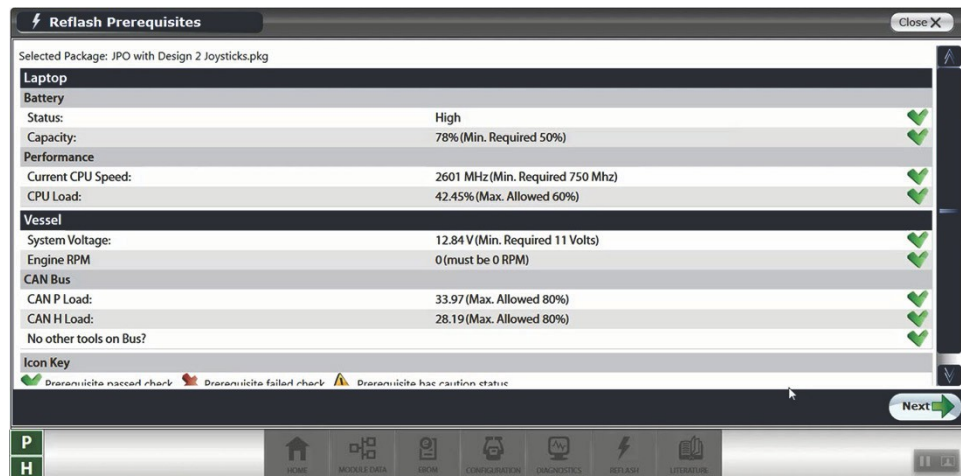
Reflash Prerequisites

Close X

Selected Package: JPO with Design 2 Joysticks.pkg

Laptop

Battery

| | | |
|---|---|---|
| Status: | High | |
| Capacity: | 78% (Min. Required 50%) | |

Performance

| | | |
|---|---|---|
| Current CPU Speed: | 2601 MHz (Min. Required 750 Mhz) | |
| CPU Load: | 42.45% (Max. Allowed 60%) | |

Vessel

| | | |
|---|---|---|
| System Voltage: | 12.84 V (Min. Required 11 Volts) | |
| Engine RPM | 0 (must be 0 RPM) | |

CAN Bus

| | | |
|---|---|---|
| CAN P Load: | 33.97 (Max. Allowed 80%) | |
| CAN H Load: | 28.19 (Max. Allowed 80%) | |
| No other tools on Bus? | | |

Icon Key

Prerequisite passed check Prerequisite failed check Prerequisite has caution status

Next

P
H

HOME MODULE DATA EBOM CONFIGURATION DIAGNOSTICS REFLASH LITERATURE